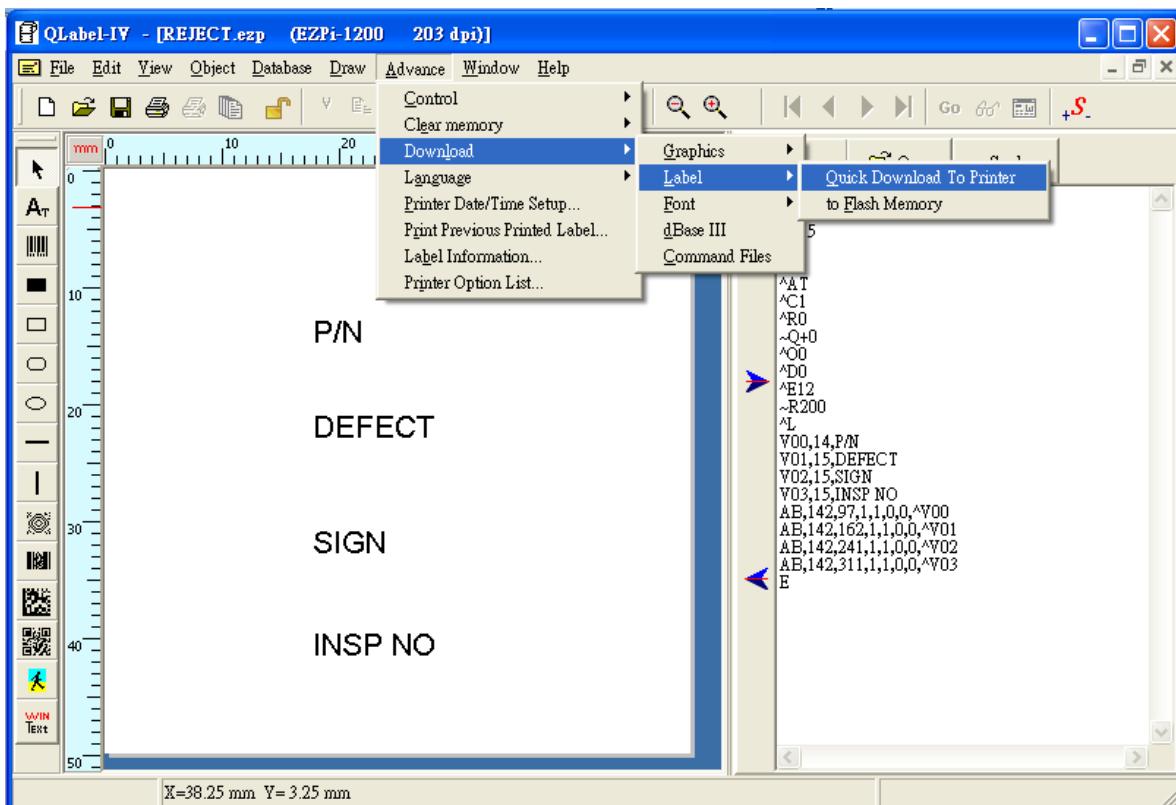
QLabel-IV - [REJECT.ezp (EZPi-1200 203 dpi)]

File Edit View Object Database Draw Advance Window Help

Control
Clear memory
Download
Language
Printer Date/Time Setup...
Print Previous Printed Label...
Label Information...
Printer Option List...

Graphics
Label
Font
dBase III
Command Files

Quick Download To Printer
to Flash Memory

Go

mm 0 10 20

0
10
20
30
40
50

P/N

DEFECT

SIGN

INSP NO

5
^AT
^C1
^R0
~Q+0
^O0
^D0
^E12
~R200
^L
V00,14,P/N
V01,15,DEFECT
V02,15,SIGN
V03,15,INSP NO
AB,142,97,1,1,0,0,^V00
AB,142,162,1,1,0,0,^V01
AB,142,241,1,1,0,0,^V02
AB,142,311,1,1,0,0,^V03
E

WIN Text

X=38.25 mm Y= 3.25 mm